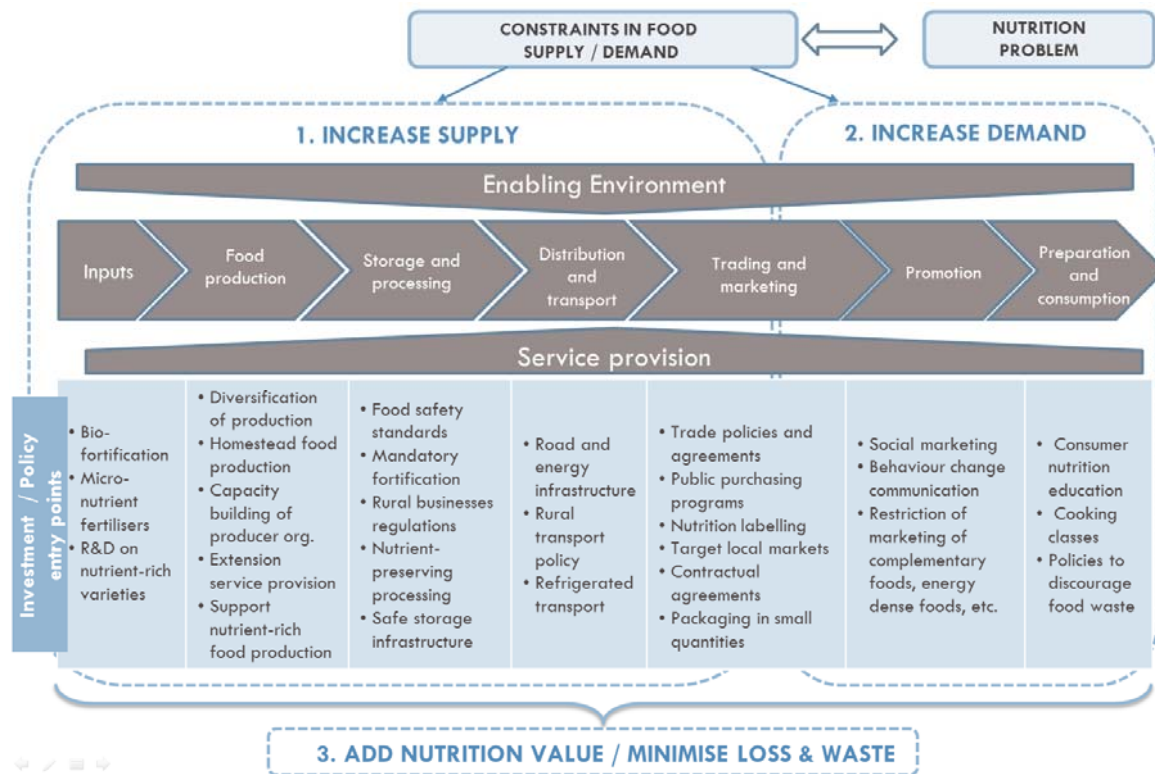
CONSTRAINTS IN FOOD SUPPLY / DEMAND

NUTRITION PROBLEM

1. INCREASE SUPPLY

2. INCREASE DEMAND

Enabling Environment

Inputs

Food production

Storage and processing

Distribution and transport

Trading and marketing

Promotion

Preparation and consumption

Service provision

Investment / Policy entry points

| • Bio-fortification • Micro-nutrient fertilisers • R&D on nutrient-rich varieties | • Diversification of production • Homestead food production • Capacity building of producer org. • Extension service provision • Support nutrient-rich food production | • Food safety standards • Mandatory fortification • Rural businesses regulations • Nutrient-preserving processing • Safe storage infrastructure | • Road and energy infrastructure • Rural transport policy • Refrigerated transport | • Trade policies and agreements • Public purchasing programs • Nutrition labelling • Target local markets • Contractual agreements • Packaging in small quantities | • Social marketing • Behaviour change communication • Restriction of marketing of complementary foods, energy dense foods, etc. | • Consumer nutrition education • Cooking classes • Policies to discourage food waste |
|---|---|---|---|---|---|---|

3. ADD NUTRITION VALUE / MINIMISE LOSS & WASTE